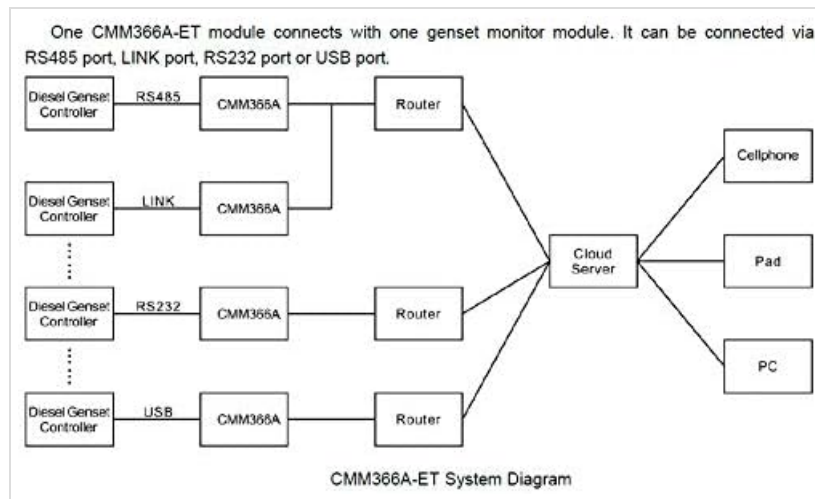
One CMM366A-ET module connects with one genset monitor module. It can be connected via RS485 port, LINK port, RS232 port or USB port.

Diesel Genset Controller
RS485
CMM366A
Router
Diesel Genset Controller
LINK
CMM366A
Diesel Genset Controller
RS232
CMM366A
Router
Diesel Genset Controller
USB
CMM366A
Router
Cloud Server
Cellphone
Pad
PC

CMM366A-ET System Diagram